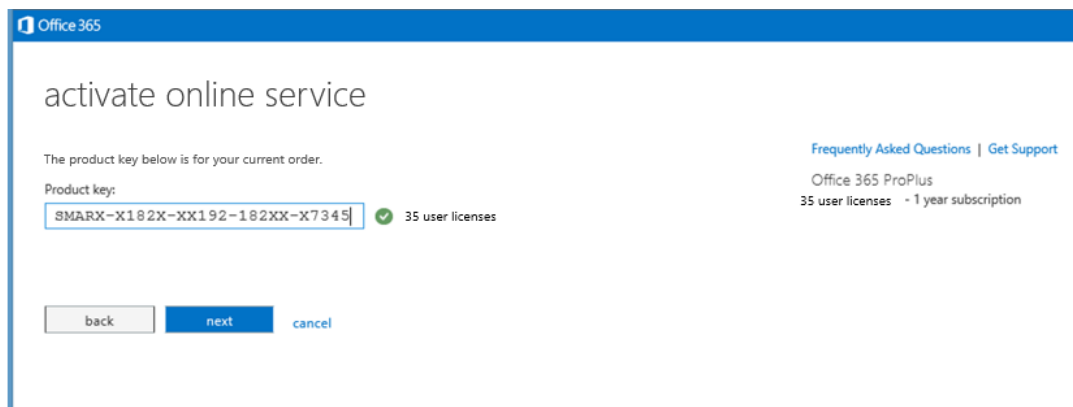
Office 365

activate online service

The product key below is for your current order.

Product key:

SMARX-X182X-XX192-182XX-X7345

35 user licenses

Frequently Asked Questions | Get Support

Office 365 ProPlus

35 user licenses - 1 year subscription

back

next

cancel